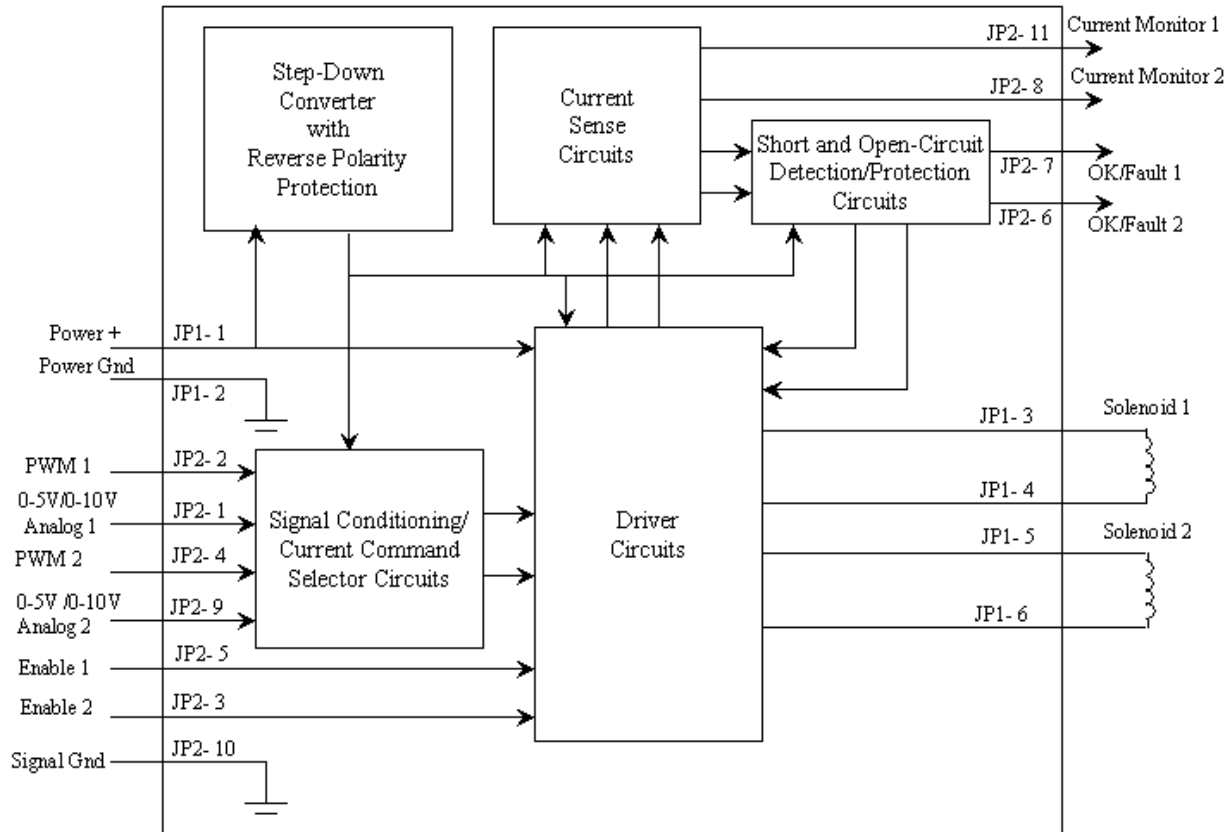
Step-Down Converter with Reverse Polarity Protection

Current Sense Circuits

JP2- 11
Current Monitor 1
JP2- 8
Current Monitor 2

Short and Open-Circuit Detection/Protection Circuits

JP2- 7
OK/Fault 1
JP2- 6
OK/Fault 2

Power +
JP1- 1
Power Gnd
JP1- 2

PWM 1
JP2- 2
0-5V/0-10V Analog 1
JP2- 1
PWM 2
JP2- 4
0-5V /0-10V Analog 2
JP2- 9

Signal Conditioning/ Current Command Selector Circuits

Driver Circuits

JP1- 3
Solenoid 1
JP1- 4
JP1- 5
Solenoid 2
JP1- 6

Enable 1
JP2- 5
Enable 2
JP2- 3
Signal Gnd
JP2- 10